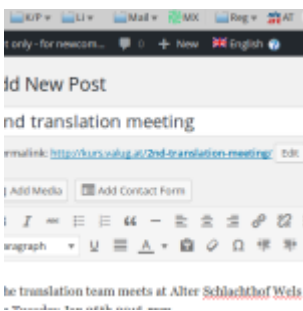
K/P ▾ Li ▾ Mail ▾ MX Reg ▾ AT

t only - for newcom... 0 + New English

dd New Post

nd translation meeting

rmalink: http://kurs.valug.at/2nd-translation-meeting/ Edit

Add Media Add Contact Form

I

aragraph

he translation team meets at Alter Schlachthof Wels
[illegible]